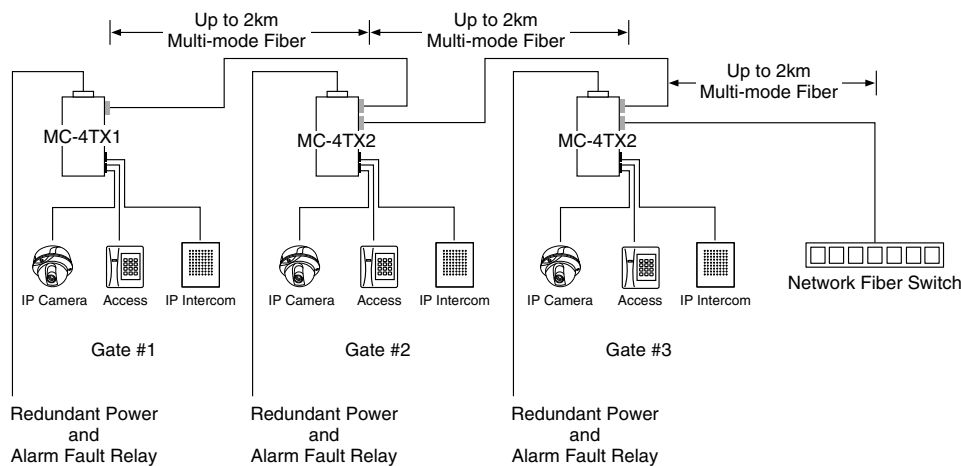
Up to 2km
Multi-mode Fiber

Up to 2km
Multi-mode Fiber

Up to 2km
Multi-mode Fiber

MC-4TX1

MC-4TX2

MC-4TX2

IP Camera Access IP Intercom

IP Camera Access IP Intercom

IP Camera Access IP Intercom

Network Fiber Switch

Gate #1

Gate #2

Gate #3

Redundant Power and Alarm Fault Relay

Redundant Power and Alarm Fault Relay

Redundant Power and Alarm Fault Relay